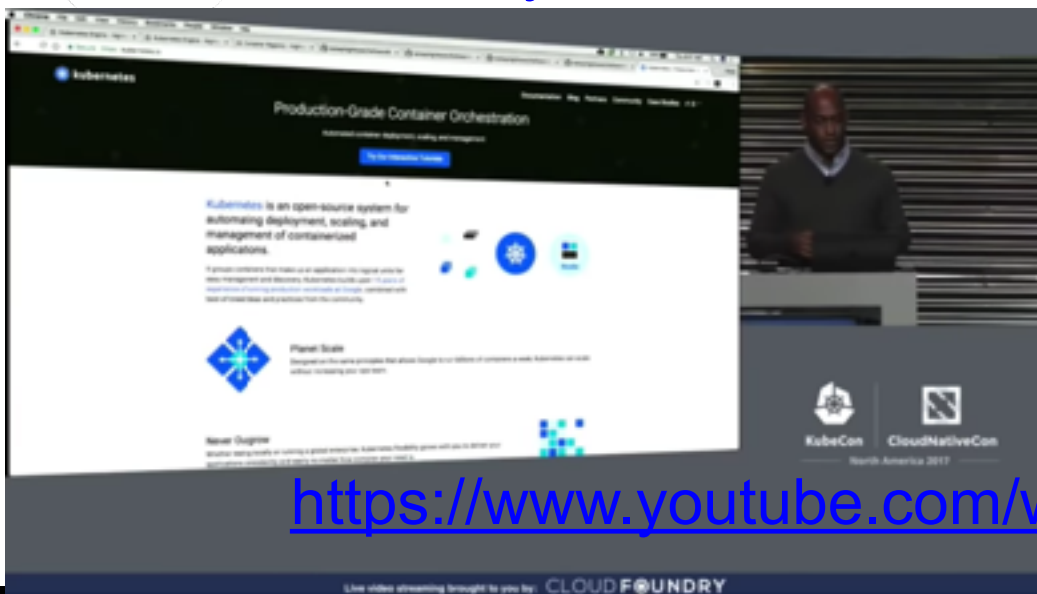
kubernetes

Documentation Blog Partners Community Case Studies

Production-Grade Container Orchestration

Automated container deployment, scaling, and management

Try Our Interactive Tutorials

Kubernetes is an open-source system for automating deployment, scaling, and management of containerized applications.

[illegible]

Planet Scale

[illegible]

Never Outgrow

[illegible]

KubeCon

CloudNativeCon

North America 2017

https://www.youtube.com/w

Live video streaming brought to you by: CLOUD FOUNDRY